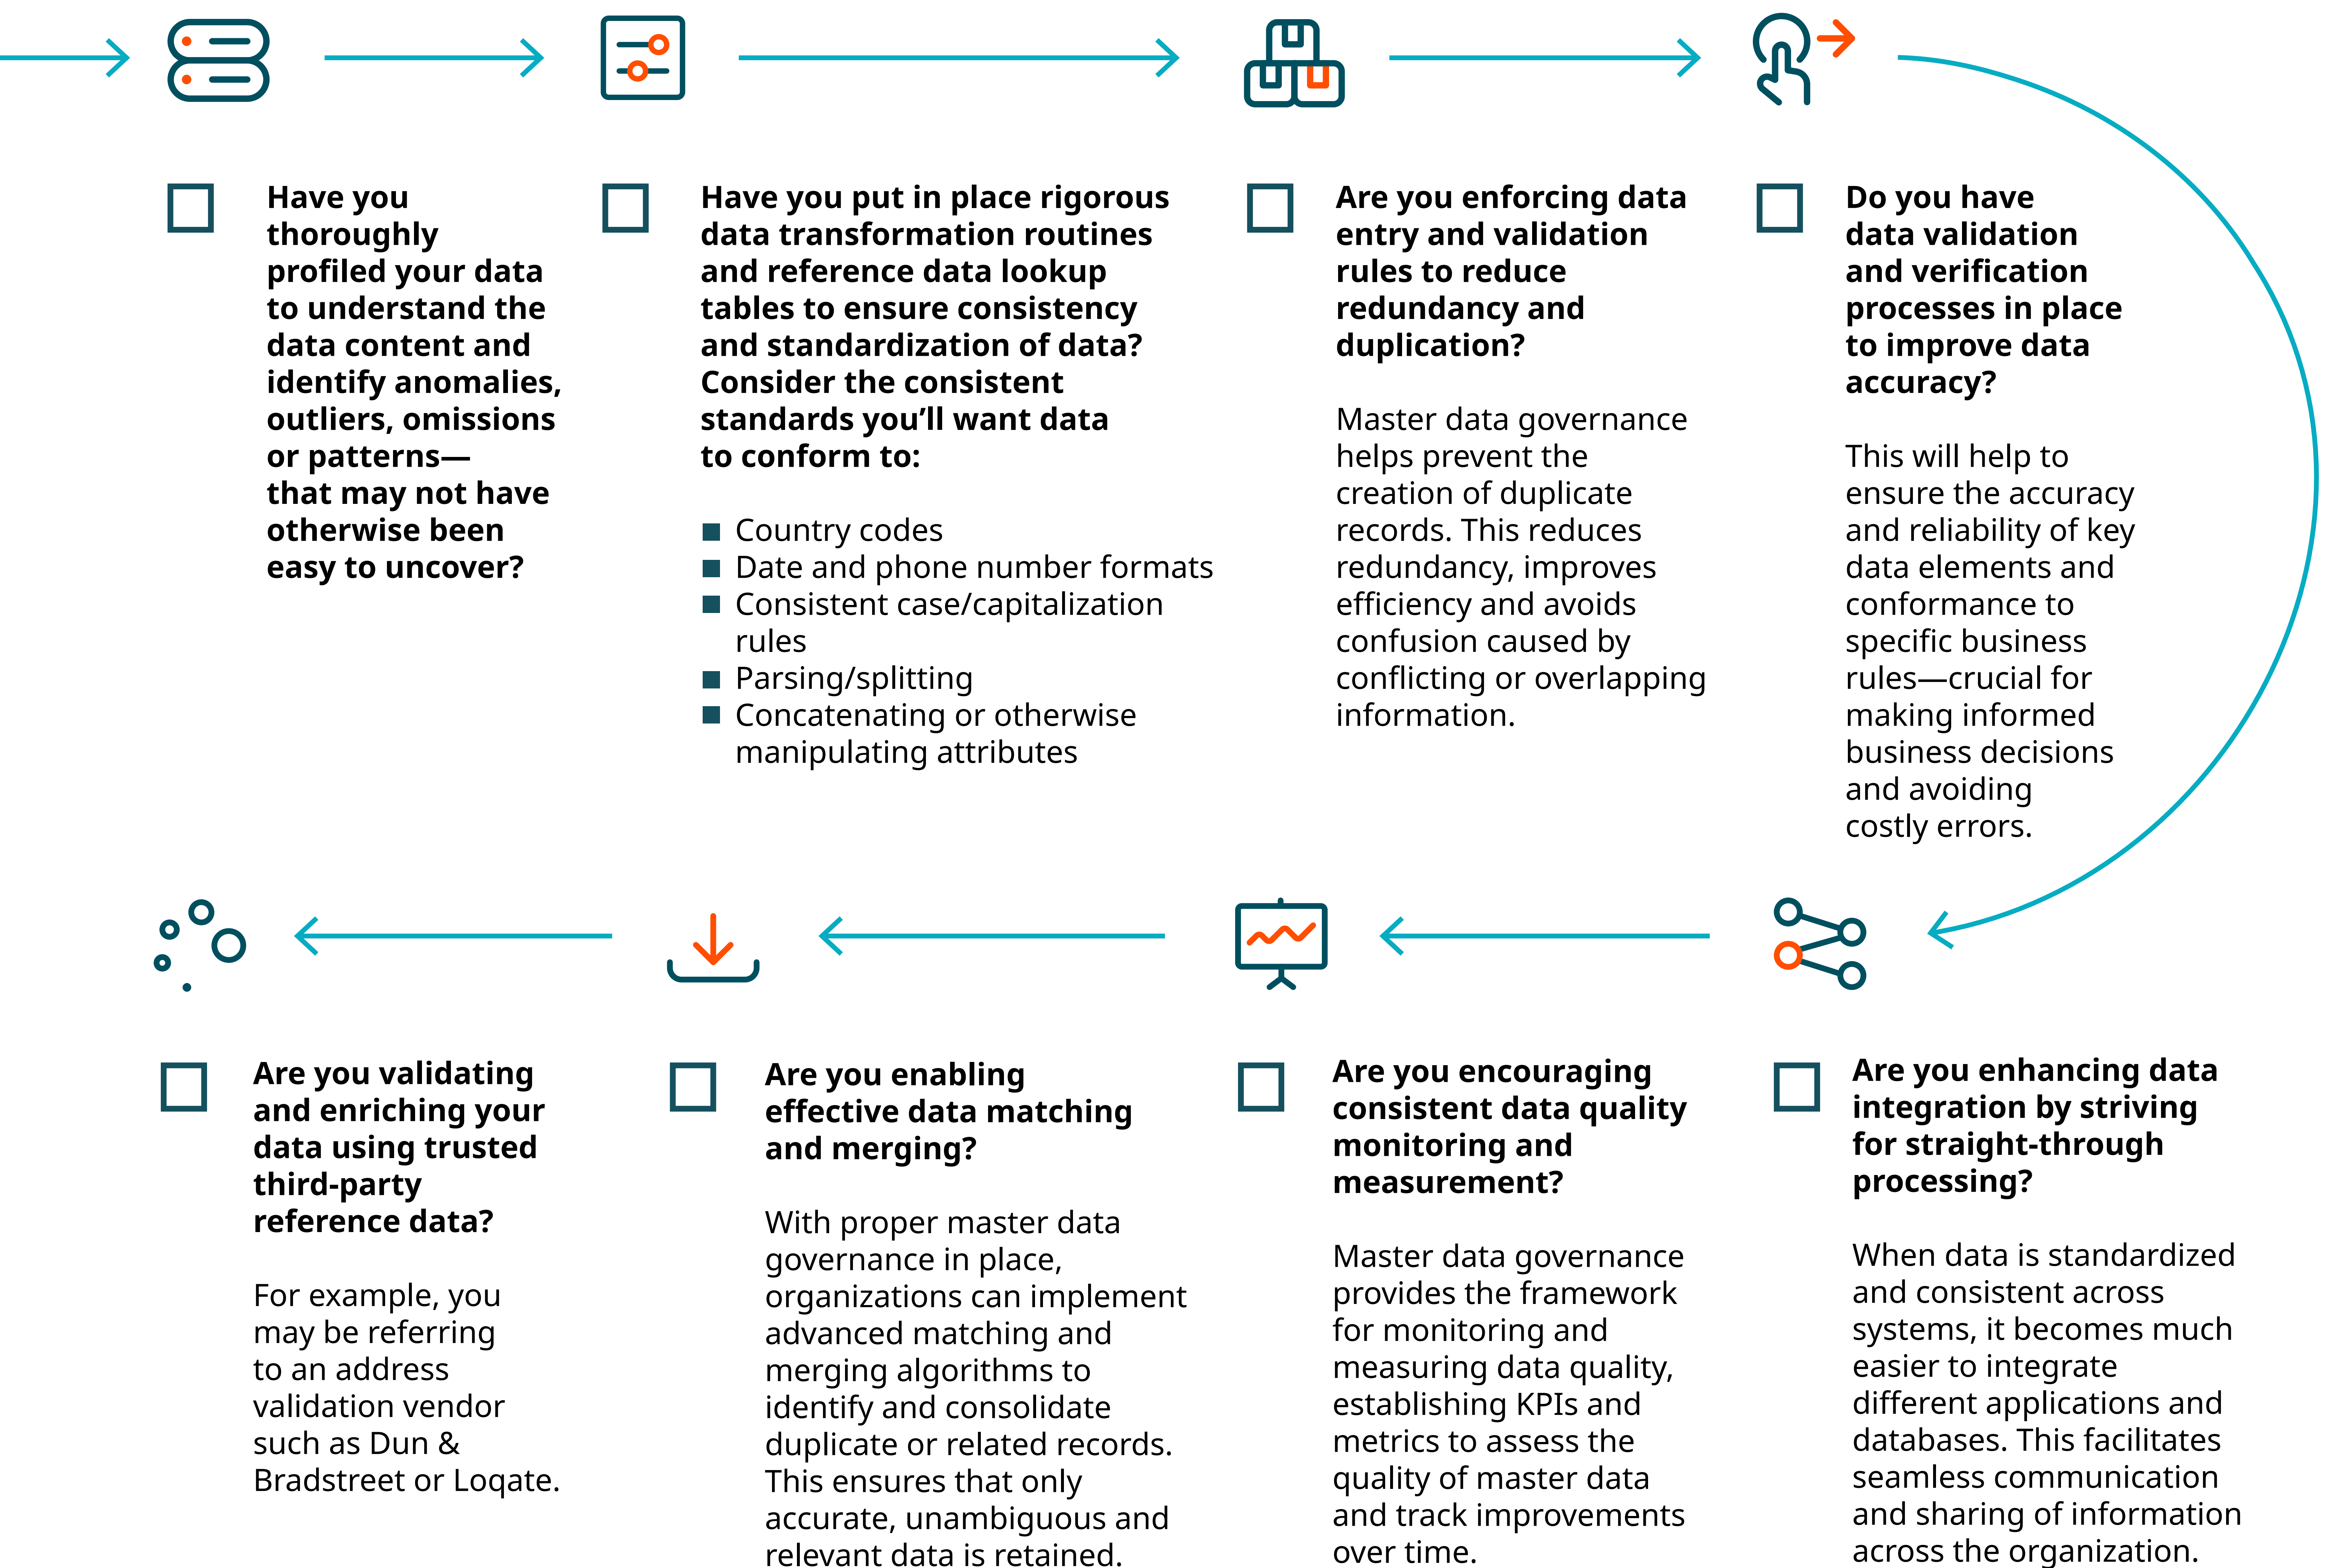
Have you thoroughly profiled your data to understand the data content and identify anomalies, outliers, omissions or patterns—that may not have otherwise been easy to uncover?

Have you put in place rigorous data transformation routines and reference data lookup tables to ensure consistency and standardization of data? Consider the consistent standards you'll want data to conform to:

- Country codes
- Date and phone number formats
- Consistent case/capitalization rules
- Parsing/splitting
- Concatenating or otherwise manipulating attributes

Are you enforcing data entry and validation rules to reduce redundancy and duplication?

Master data governance helps prevent the creation of duplicate records. This reduces redundancy, improves efficiency and avoids confusion caused by conflicting or overlapping information.

Do you have data validation and verification processes in place to improve data accuracy?

This will help to ensure the accuracy and reliability of key data elements and conformance to specific business rules—crucial for making informed business decisions and avoiding costly errors.

Are you validating and enriching your data using trusted third-party reference data?

For example, you may be referring to an address validation vendor such as Dun & Bradstreet or Loqate.

Are you enabling effective data matching and merging?

With proper master data governance in place, organizations can implement advanced matching and merging algorithms to identify and consolidate duplicate or related records. This ensures that only accurate, unambiguous and relevant data is retained.

Are you encouraging consistent data quality monitoring and measurement?

Master data governance provides the framework for monitoring and measuring data quality, establishing KPIs and metrics to assess the quality of master data and track improvements over time.

Are you enhancing data integration by striving for straight-through processing?

When data is standardized and consistent across systems, it becomes much easier to integrate different applications and databases. This facilitates seamless communication and sharing of information across the organization.